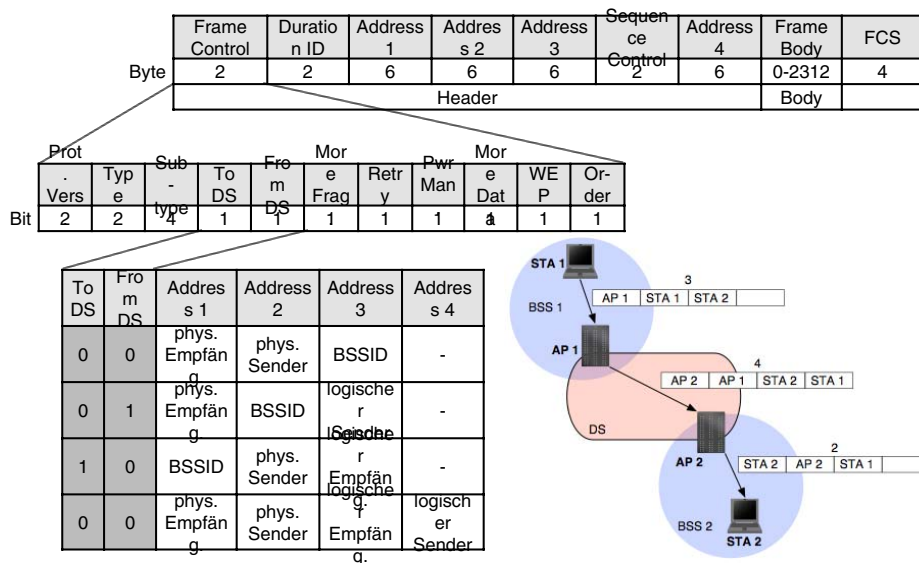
| | Frame Control | Duration ID | Address 1 | Address 2 | Address 3 | Sequence Control | Address 4 | Frame Body | FCS |
|---|---|---|---|---|---|---|---|---|---|
| Byte | 2 | 2 | 6 | 6 | 6 | 2 | 6 | 0-2312 | 4 |
| | Header | | | | | | | Body | |

| | Prot. Vers | Type | Sub-type | To DS | From DS | More Frag | Retry | Pwr Man | More Dat a | WEP | Or-der |
|---|---|---|---|---|---|---|---|---|---|---|---|
| Bit | 2 | 2 | 4 | 1 | 1 | 1 | 1 | 1 | 1 | 1 | 1 |

| To DS | From DS | Adress 1 | Address 2 | Address 3 | Adress 4 |
|---|---|---|---|---|---|
| 0 | 0 | phys. Empfäng | phys. Sender | BSSID | - |
| 0 | 1 | phys. Empfäng | BSSID | logischer Sender | - |
| 1 | 0 | BSSID | phys. Sender | logischer Empfäng. | - |
| 0 | 0 | phys. Empfäng | phys. Sender | logischer Empfäng. | logischer Sender |

STA 1
BSS 1
3
AP 1 | STA 1 | STA 2
AP 1
4
AP 2 | AP 1 | STA 2 | STA 1
DS
2
AP 2
STA 2 | AP 2 | STA 1
BSS 2
STA 2